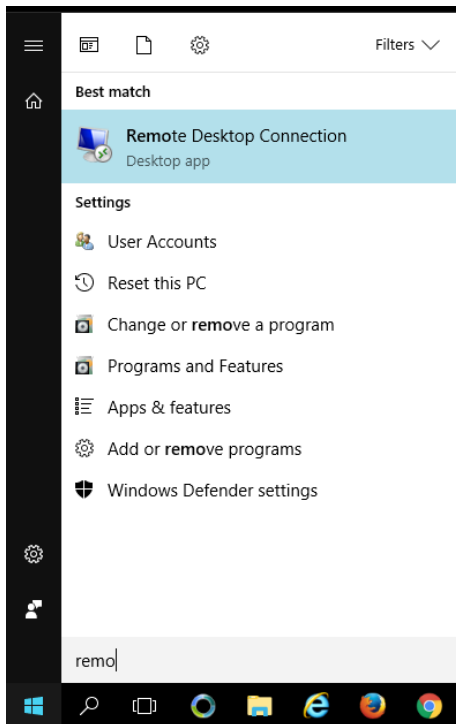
Filters

Best match

Remote Desktop Connection
Desktop app

Settings

User Accounts

Reset this PC

Change or remove a program

Programs and Features

Apps & features

Add or remove programs

Windows Defender settings

remo